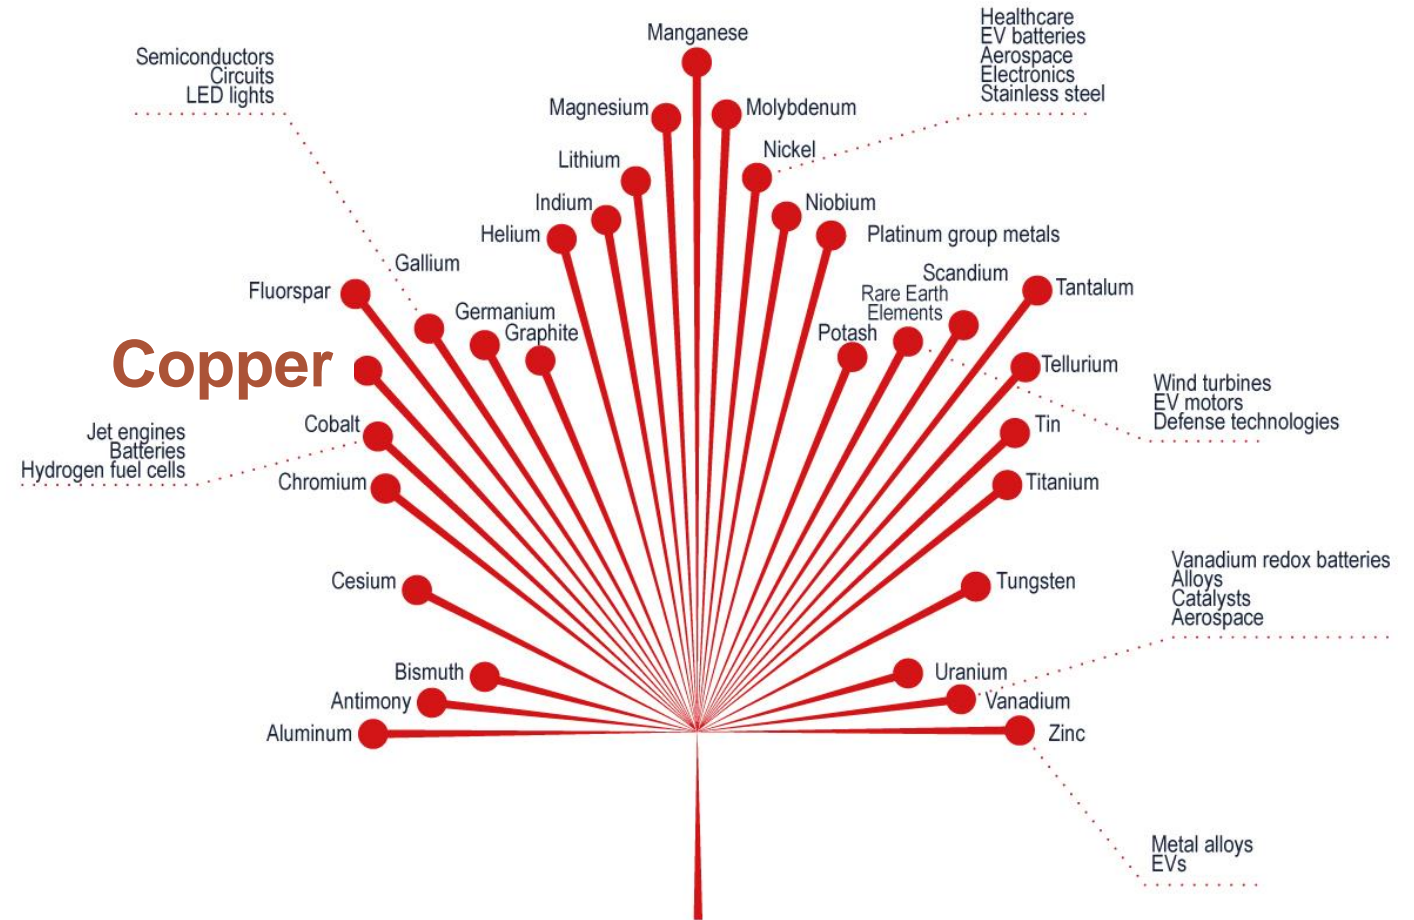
Semiconductors
Circuits
LED lights

Manganese

Healthcare
EV batteries
Aerospace
Electronics
Stainless steel

Magnesium
Molybdenum
Lithium
Nickel
Indium
Niobium
Helium
Platinum group metals
Gallium
Scandium
Fluorspar
Rare Earth Elements
Tantalum
Germanium
Graphite
Potash
Copper
Tellurium

Wind turbines
EV motors
Defense technologies

Jet engines
Batteries
Hydrogen fuel cells

Cobalt
Tin
Chromium
Titanium
Cesium
Tungsten

Vanadium redox batteries
Alloys
Catalysts
Aerospace

Bismuth
Uranium
Antimony
Vanadium
Aluminum
Zinc

Metal alloys
EVs